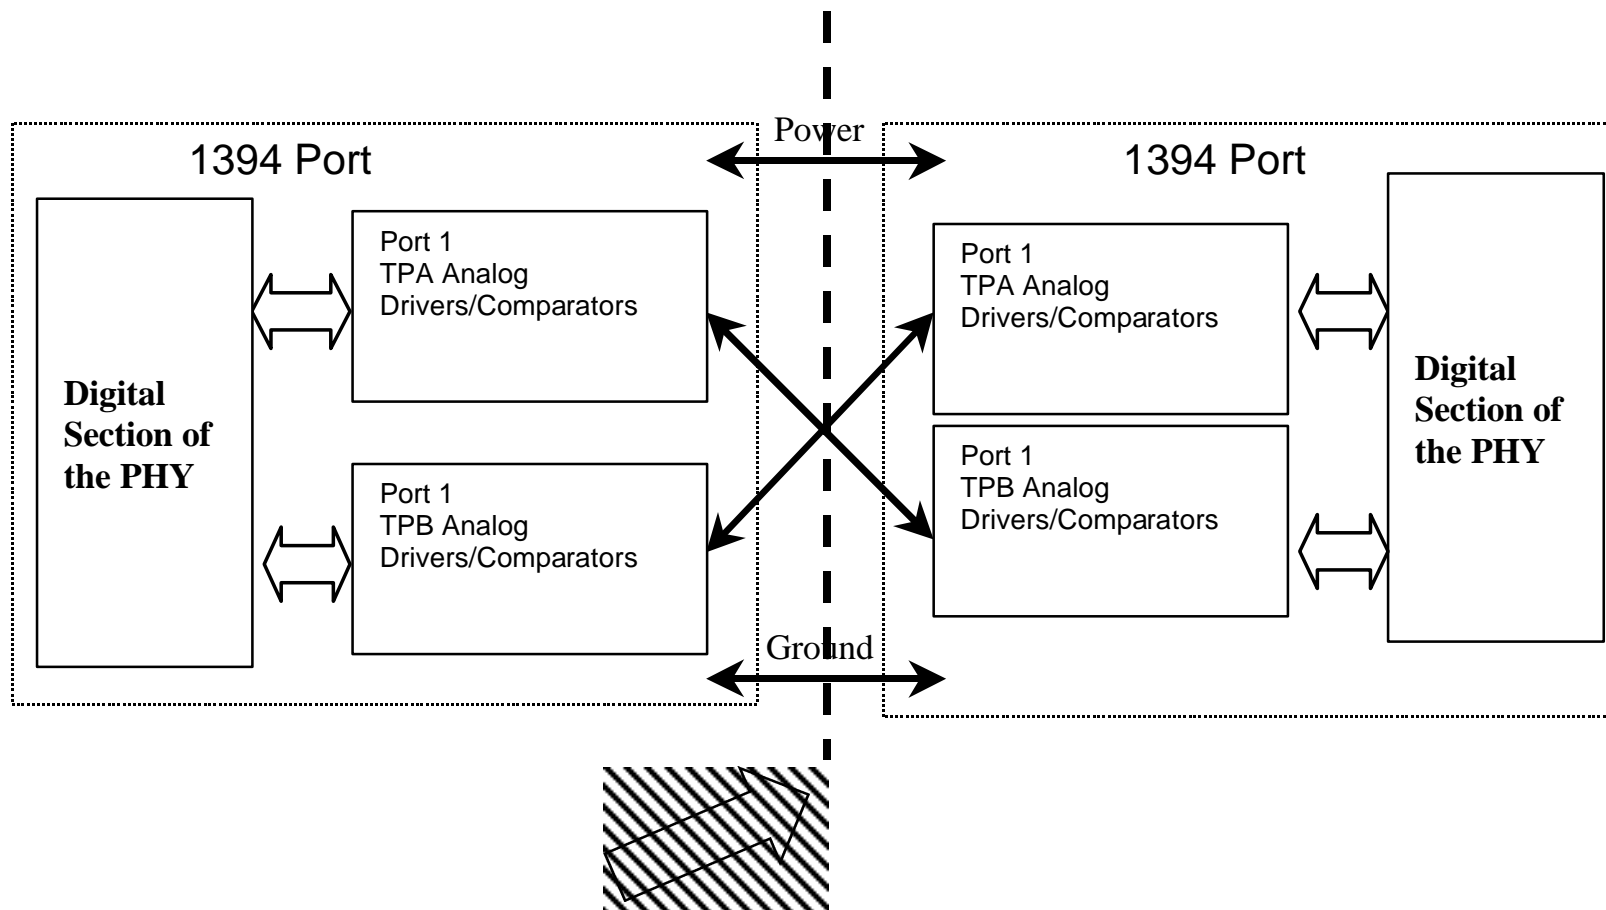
Power

1394 Port

Digital Section of the PHY

Port 1
TPA Analog
Drivers/Comparators

Port 1
TPB Analog
Drivers/Comparators

1394 Port

Port 1
TPA Analog
Drivers/Comparators

Port 1
TPB Analog
Drivers/Comparators

Digital Section of the PHY

Ground